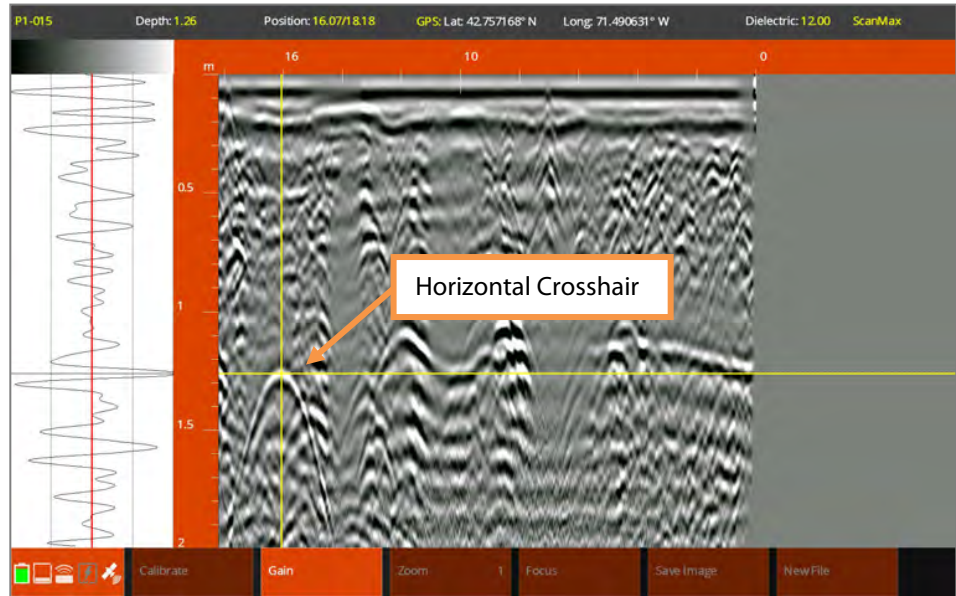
P1-015 Depth: 1.26 Position: 16.07/18.18 GPS: Lat: 42.757168° N Long: 71.490631° W Dielectric: 12.00 ScanMax

m 16 10 0

0.5

1

1.5

2

Horizontal Crosshair

Calibrate Gain Zoom 1 Focus Save Image New File